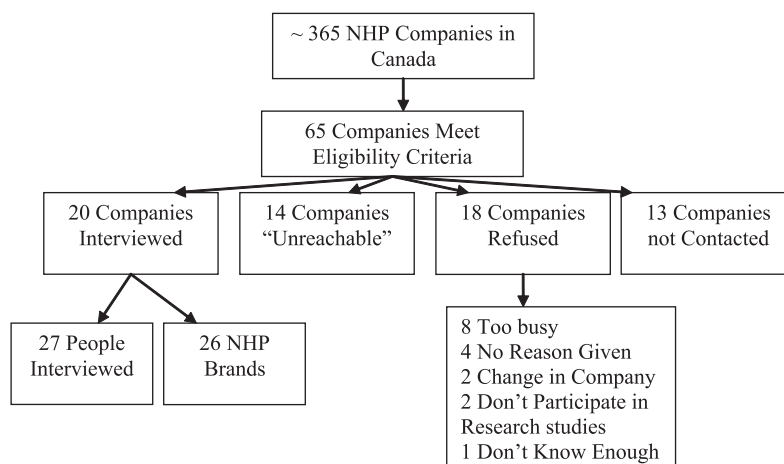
~ 365 NHP Companies in Canada

65 Companies Meet Eligibility Criteria

20 Companies Interviewed

14 Companies "Unreachable"

18 Companies Refused

13 Companies not Contacted

27 People Interviewed

26 NHP Brands

8 Too busy
4 No Reason Given
2 Change in Company
2 Don't Participate in Research studies
1 Don't Know Enough